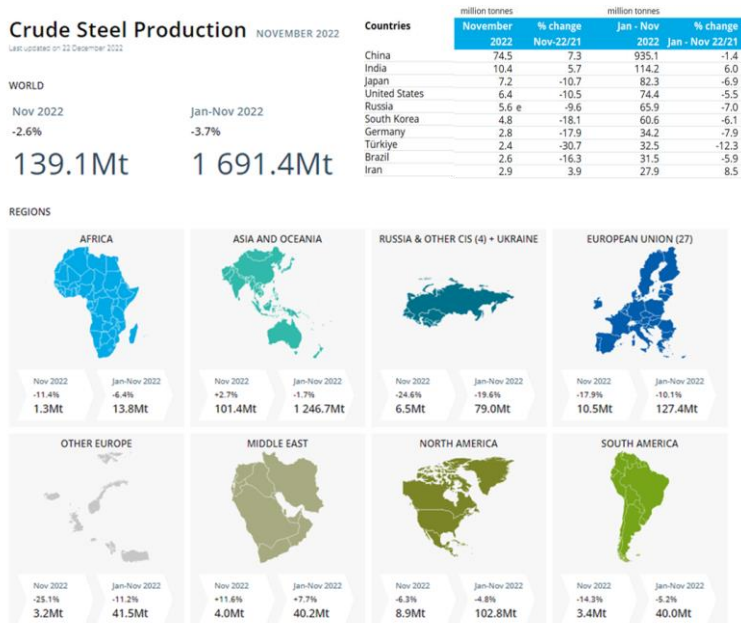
Crude Steel Production NOVEMBER 2022
Last updated on 22 December 2022

WORLD

Nov 2022
-2.6%
139.1Mt

Jan-Nov 2022
-3.7%
1 691.4Mt

| Countries | November 2022 (million tonnes) | % change Nov-22/21 | Jan - Nov 2022 (million tonnes) | % change Jan - Nov 22/21 |
|---|---|---|---|---|
| China | 74.5 | 7.3 | 935.1 | -1.4 |
| India | 10.4 | 5.7 | 114.2 | 6.0 |
| Japan | 7.2 | -10.7 | 82.3 | -6.9 |
| United States | 6.4 | -10.5 | 74.4 | -5.5 |
| Russia | 5.6 e | -9.6 | 65.9 | -7.0 |
| South Korea | 4.8 | -18.1 | 60.6 | -6.1 |
| Germany | 2.8 | -17.9 | 34.2 | -7.9 |
| Türkiye | 2.4 | -30.7 | 32.5 | -12.3 |
| Brazil | 2.6 | -16.3 | 31.5 | -5.9 |
| Iran | 2.9 | 3.9 | 27.9 | 8.5 |

REGIONS

AFRICA
Nov 2022 -11.4% 1.3Mt
Jan-Nov 2022 -6.4% 13.8Mt

ASIA AND OCEANIA
Nov 2022 +2.7% 101.4Mt
Jan-Nov 2022 -1.7% 1 246.7Mt

RUSSIA & OTHER CIS (4) + UKRAINE
Nov 2022 -24.6% 6.5Mt
Jan-Nov 2022 -19.6% 79.0Mt

EUROPEAN UNION (27)
Nov 2022 -17.9% 10.5Mt
Jan-Nov 2022 -10.1% 127.4Mt

OTHER EUROPE
Nov 2022 -25.1% 3.2Mt
Jan-Nov 2022 -11.2% 41.5Mt

MIDDLE EAST
Nov 2022 +11.6% 4.0Mt
Jan-Nov 2022 +7.7% 40.2Mt

NORTH AMERICA
Nov 2022 -6.3% 8.9Mt
Jan-Nov 2022 -4.8% 102.8Mt

SOUTH AMERICA
Nov 2022 -14.3% 3.4Mt
Jan-Nov 2022 -5.2% 40.0Mt